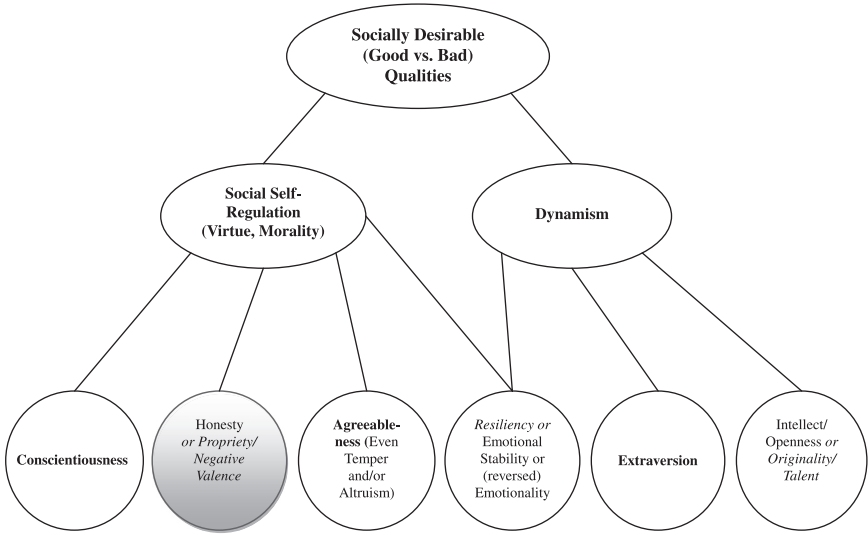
Socially Desirable (Good vs. Bad) Qualities

Social Self-Regulation (Virtue, Morality)

Dynamism

Conscientiousness

Honesty or Propriety/ Negative Valence

Agreeableness (Even Temper and/or Altruism)

Resiliency or Emotional Stability or (reversed) Emotionality

Extraversion

Intellect/ Openness or Originality/ Talent